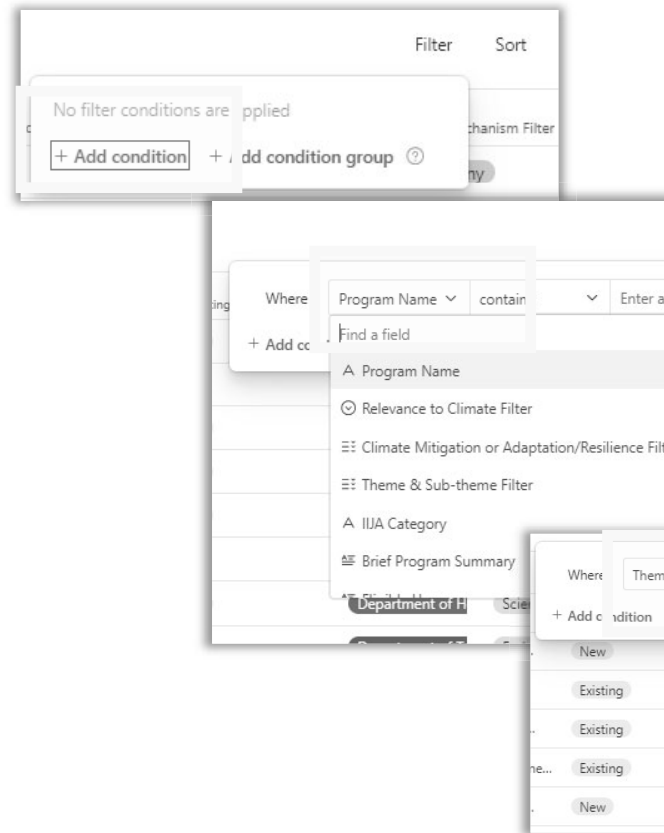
Filter Sort

No filter conditions are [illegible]pplied

chanism Filter

+ Add condition + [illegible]dd condition group ⓘ

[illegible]ny

Where Program Name ∨ contain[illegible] ∨ Enter a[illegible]

+ Add co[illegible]

Find a field

A Program Name

Relevance to Climate Filter

Climate Mitigation or Adaptation/Resilience Filt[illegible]

Theme & Sub-theme Filter

A IIJA Category

Brief Program Summary

Department of H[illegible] Scie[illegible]

Where Them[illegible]

+ Add c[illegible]ndition

New

Existing

Existing

Existing

New